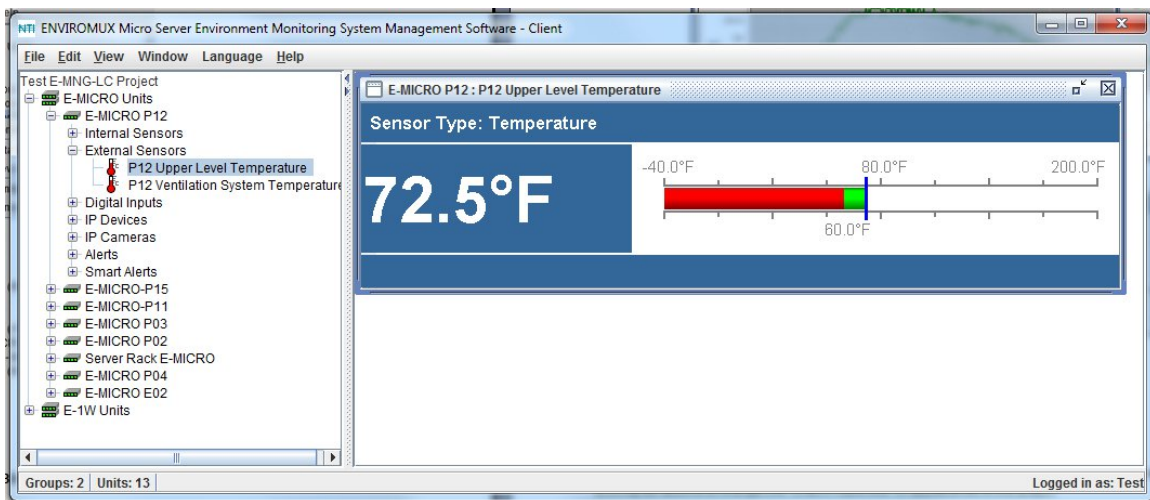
NTI ENVIROMUX Micro Server Environment Monitoring System Management Software - Client

File Edit View Window Language Help

Test E-MNG-LC Project
E-MICRO Units
E-MICRO P12
Internal Sensors
External Sensors
P12 Upper Level Temperature
P12 Ventilation System Temperature
Digital Inputs
IP Devices
IP Cameras
Alerts
Smart Alerts
E-MICRO-P15
E-MICRO-P11
E-MICRO P03
E-MICRO P02
Server Rack E-MICRO
E-MICRO P04
E-MICRO E02
E-1W Units

E-MICRO P12 : P12 Upper Level Temperature

Sensor Type: Temperature

72.5°F

-40.0°F
80.0°F
200.0°F
60.0°F

Groups: 2 | Units: 13

Logged in as: Test